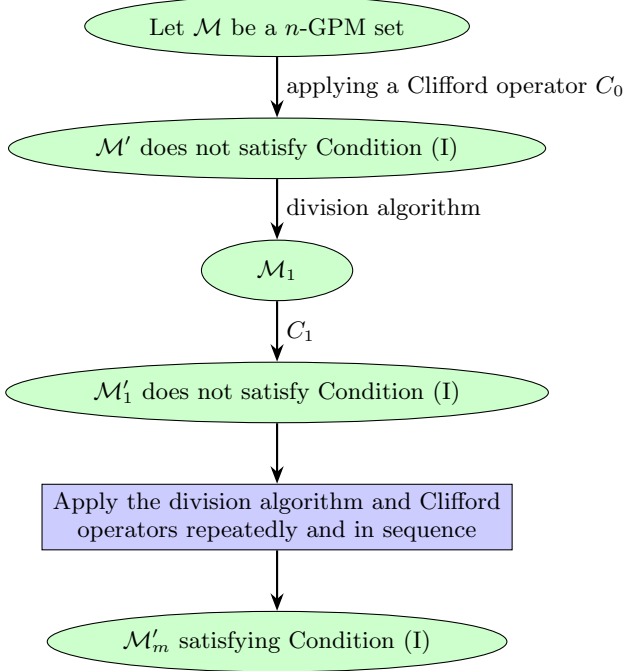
Let $\mathcal{M}$ be a $n$-GPM set

applying a Clifford operator $C_0$

$\mathcal{M}'$ does not satisfy Condition (I)

division algorithm

$\mathcal{M}_1$

$C_1$

$\mathcal{M}_1'$ does not satisfy Condition (I)

Apply the division algorithm and Clifford operators repeatedly and in sequence

$\mathcal{M}_m'$ satisfying Condition (I)